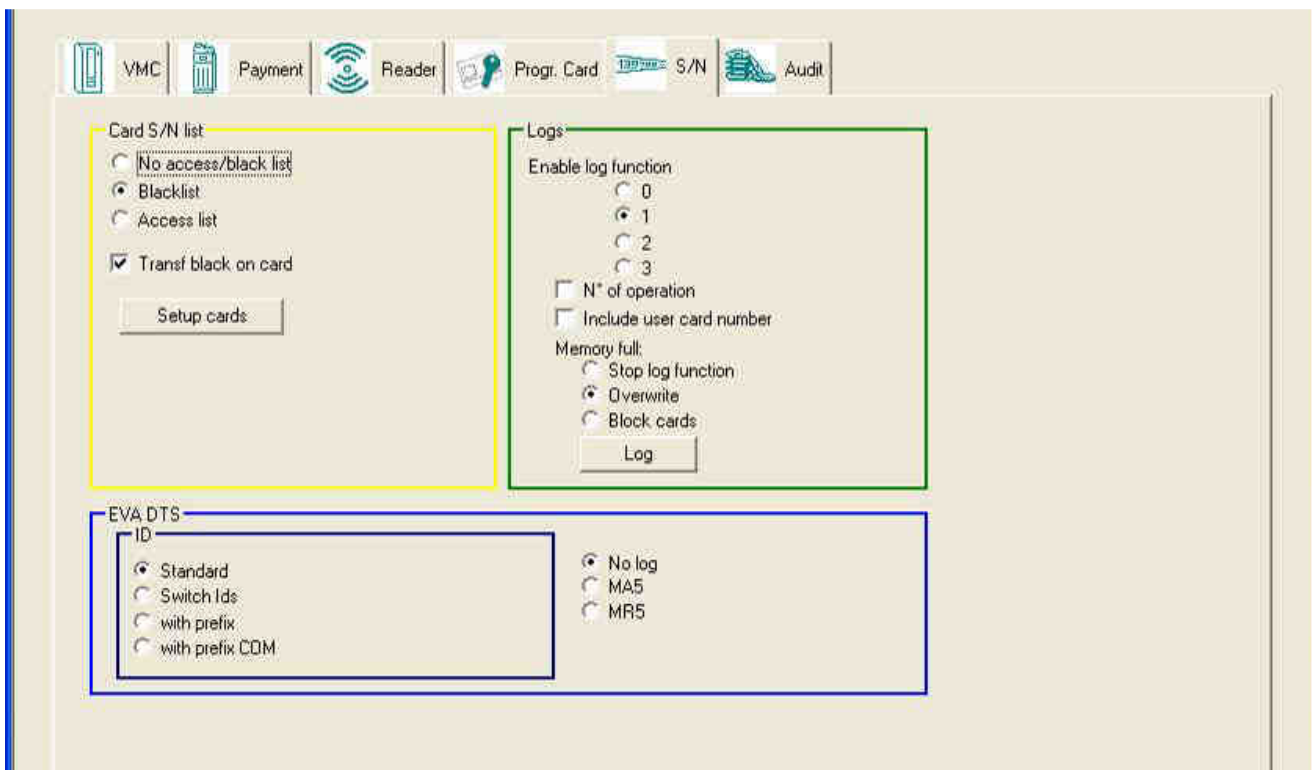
VMC Payment Reader Progr. Card S/N Audit

Card S/N list
No access/black list
Blacklist
Access list
Transf black on card
Setup cards

Logs
Enable log function
0
1
2
3
N° of operation
Include user card number
Memory full:
Stop log function
Overwrite
Block cards
Log

EVA DTS
ID
Standard
Switch Ids
with prefix
with prefix COM

No log
MA5
MR5